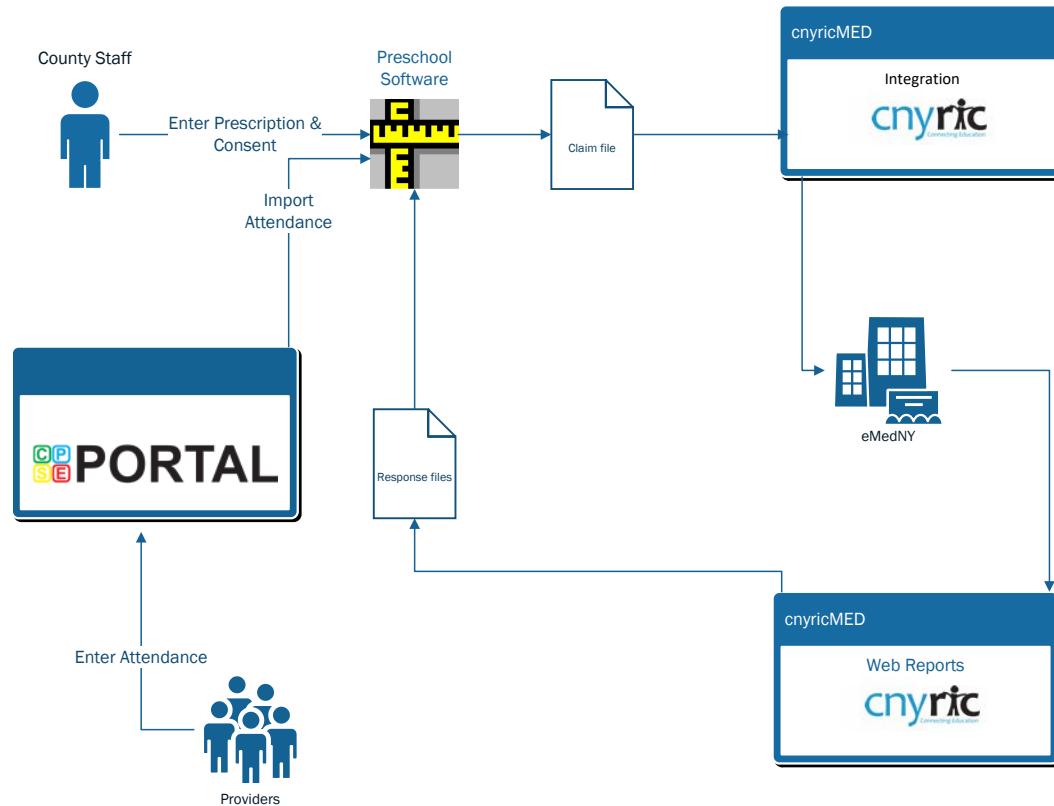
County Staff

Enter Prescription & Consent

Preschool Software

Claim file

cnyricMED

Integration

cnyric
Connecting Education

Import Attendance

eMedNY

CPSE PORTAL

Response files

cnyricMED

Web Reports

cnyric
Connecting Education

Enter Attendance

Providers